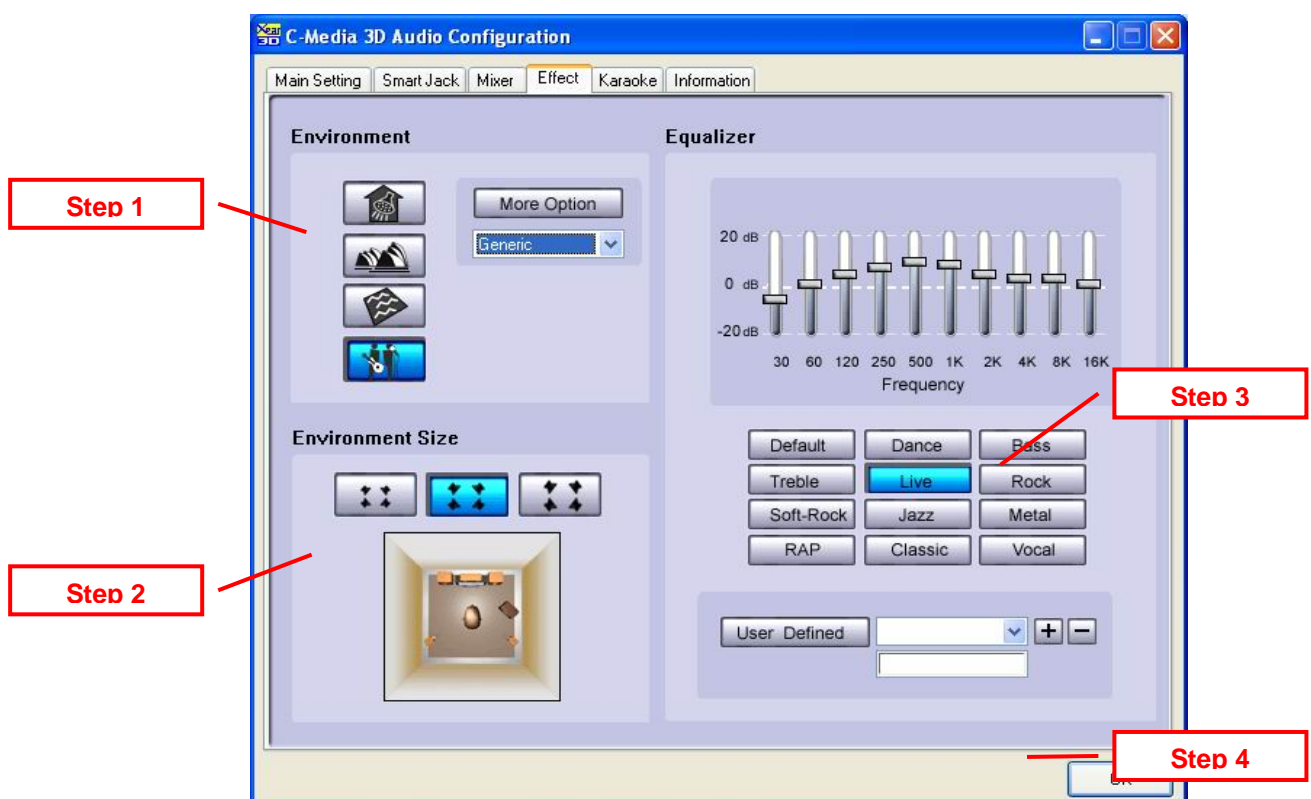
C-Media 3D Audio Configuration

Main Setting | Smart Jack | Mixer | Effect | Karaoke | Information

Environment

More Option

Generic

Step 1

Environment Size

Step 2

Equalizer

20 dB
0 dB
-20 dB

30 60 120 250 500 1K 2K 4K 8K 16K
Frequency

Step 3

Default Dance Bass
Treble Live Rock
Soft-Rock Jazz Metal
RAP Classic Vocal

User Defined

+ −

Step 4

OK